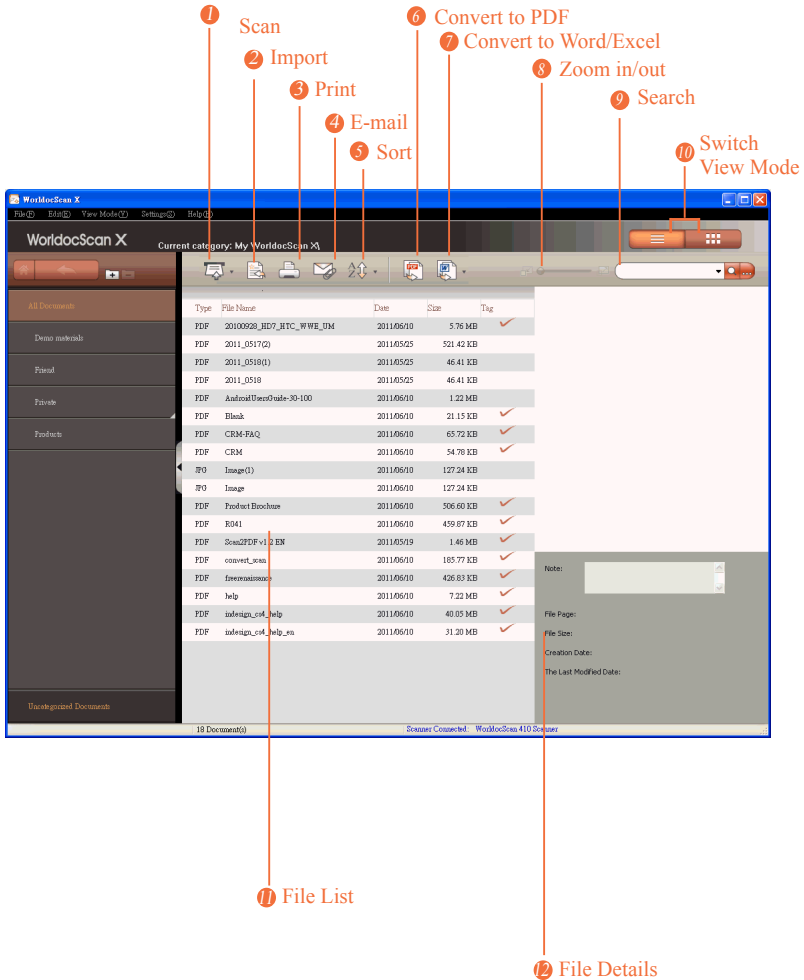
1 Scan
2 Import
3 Print
4 E-mail
5 Sort
6 Convert to PDF
7 Convert to Word/Excel
8 Zoom in/out
9 Search
10 Switch View Mode

WorldocScan X
File(F) Edit(E) View Mode(V) Settings(S) Help(H)
WorldocScan X
Current category: My WorldocScan X\

All Documents
Demo materials
Friend
Private
Products
Uncategorized Documents

| Type | File Name | Date | Size | Tag |
|---|---|---|---|---|
| PDF | 20100928_HD7_HTC_WWE_UM | 2011/06/10 | 5.76 MB | ✓ |
| PDF | 2011_0517(2) | 2011/05/25 | 521.42 KB | |
| PDF | 2011_0518(1) | 2011/05/25 | 46.41 KB | |
| PDF | 2011_0518 | 2011/05/25 | 46.41 KB | |
| PDF | AndroidUsersGuide-30-100 | 2011/06/10 | 1.22 MB | |
| PDF | Blank | 2011/06/10 | 21.15 KB | ✓ |
| PDF | CRM-FAQ | 2011/06/10 | 65.72 KB | ✓ |
| PDF | CRM | 2011/06/10 | 54.78 KB | ✓ |
| JPG | Image(1) | 2011/06/10 | 127.24 KB | |
| JPG | Image | 2011/06/10 | 127.24 KB | |
| PDF | Product Brochure | 2011/06/10 | 506.60 KB | ✓ |
| PDF | R041 | 2011/06/10 | 459.87 KB | ✓ |
| PDF | Scan2PDF v1.2 EN | 2011/05/19 | 1.46 MB | ✓ |
| PDF | convert_scan | 2011/06/10 | 185.77 KB | ✓ |
| PDF | freerenaissance | 2011/06/10 | 426.83 KB | ✓ |
| PDF | help | 2011/06/10 | 7.22 MB | ✓ |
| PDF | indesign_cs4_help | 2011/06/10 | 40.05 MB | ✓ |
| PDF | indesign_cs4_help_en | 2011/06/10 | 31.20 MB | ✓ |

Note:
File Page:
File Size:
Creation Date:
The Last Modified Date:

18 Document(s)
Scanner Connected: WorldocScan 410 Scanner

11 File List
12 File Details